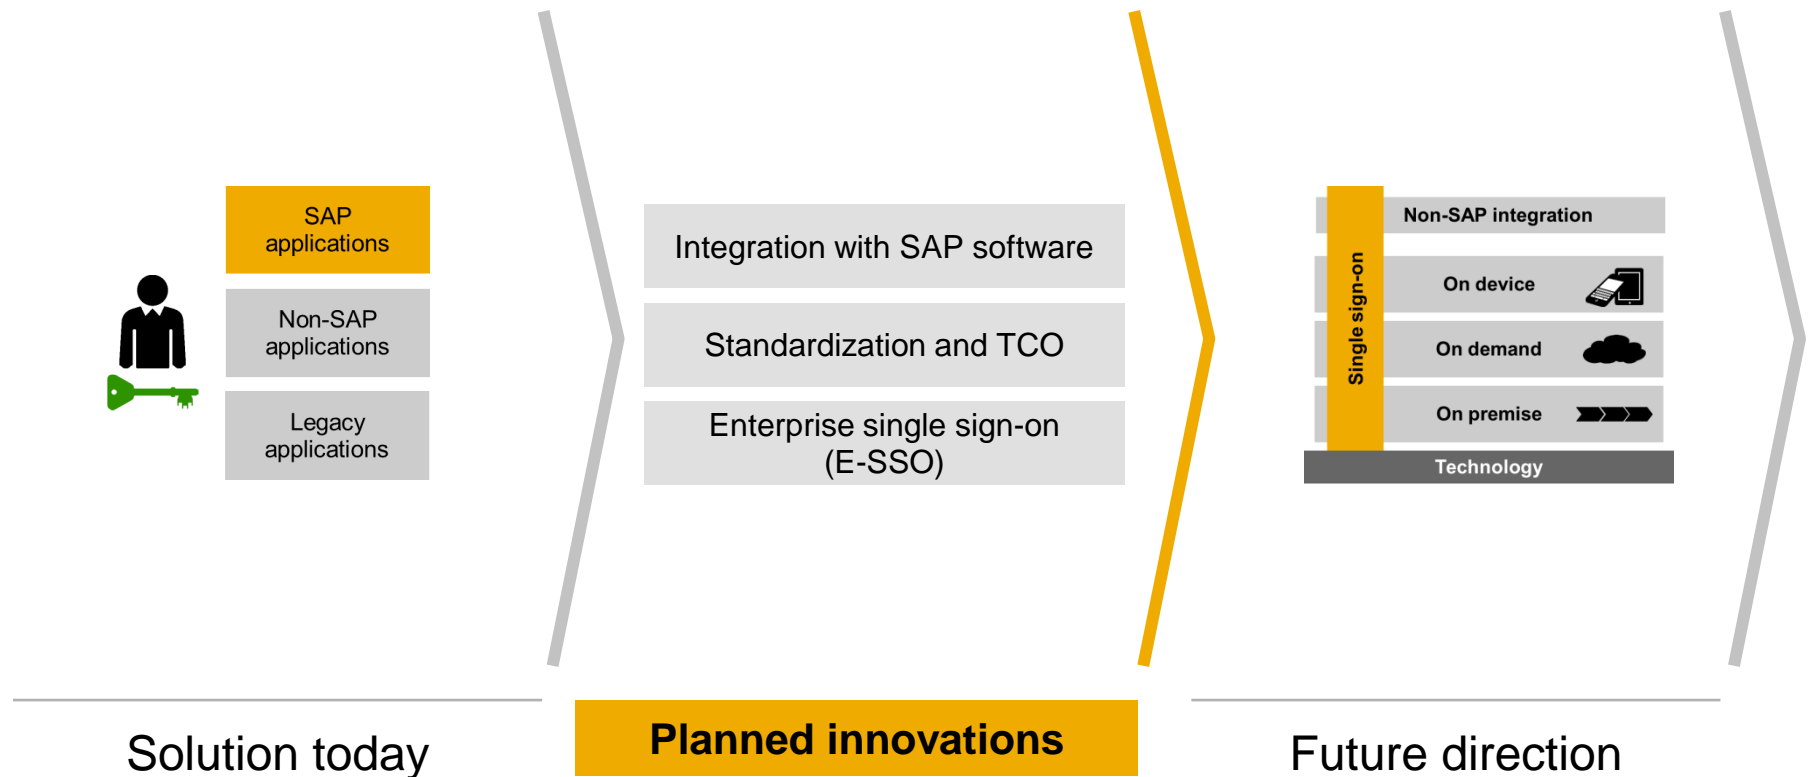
SAP applications

Non-SAP applications

Legacy applications

Integration with SAP software

Standardization and TCO

Enterprise single sign-on (E-SSO)

Single sign-on

Non-SAP integration

On device

On demand

On premise

Technology

Solution today

Planned innovations

Future direction